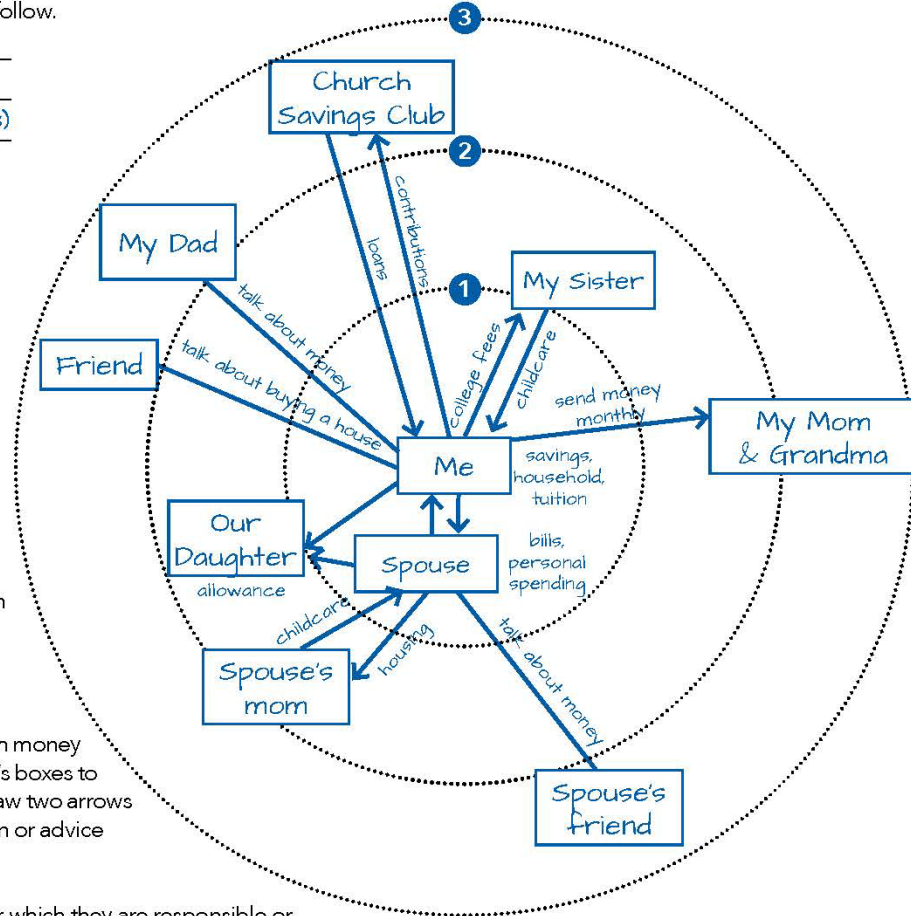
follow.

s)

3

2

1

Church Savings Club

loans

contributions

My Dad

talk about money

Friend

talk about buying a house

My Sister

college fees

childcare

send money monthly

My Mom & Grandma

Me

savings, household, tuition

Our Daughter

allowance

Spouse

bills, personal spending

childcare

housing

Spouse's mom

talk about money

Spouse's friend

n

n money
's boxes to
aw two arrows
n or advice